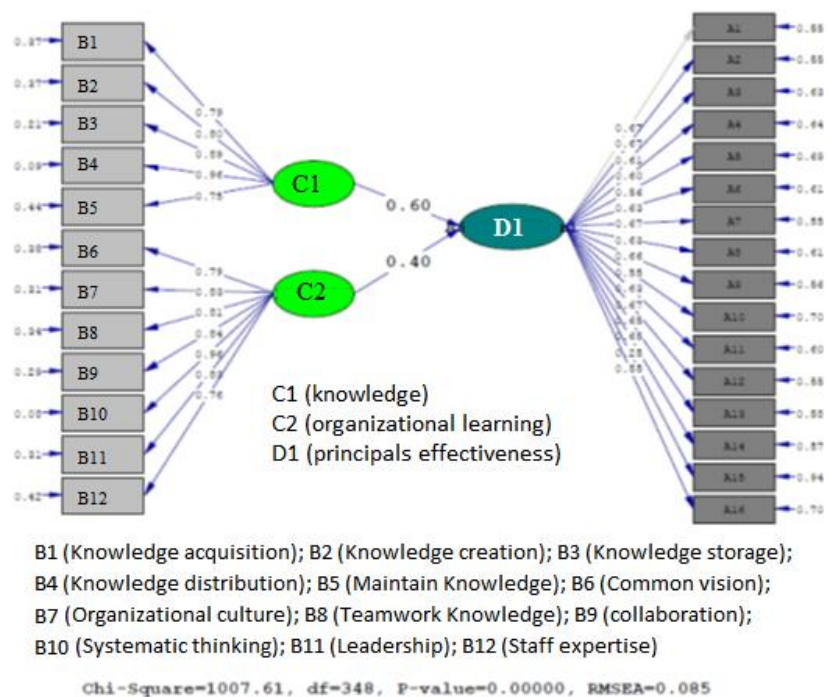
0.37 B1
0.37 B2
0.21 B3
0.09 B4
0.44 B5
0.38 B6
0.31 B7
0.34 B8
0.29 B9
0.08 B10
0.31 B11
0.42 B12

0.79
0.80
0.89
0.96
0.75

0.79
0.83
0.81
0.84
0.96
0.83
0.76

C1
C2
0.60
0.40
D1

0.67
0.67
0.61
0.60
0.64
0.63
0.67
0.63
0.66
0.55
0.63
0.67
0.65
0.65
0.28
0.55

A1 0.55
A2 0.55
A3 0.63
A4 0.64
A5 0.69
A6 0.61
A7 0.55
A8 0.61
A9 0.64
A10 0.70
A11 0.60
A12 0.55
A13 0.55
A14 0.57
A15 0.94
A16 0.70

C1 (knowledge)
C2 (organizational learning)
D1 (principals effectiveness)

B1 (Knowledge acquisition); B2 (Knowledge creation); B3 (Knowledge storage); B4 (Knowledge distribution); B5 (Maintain Knowledge); B6 (Common vision); B7 (Organizational culture); B8 (Teamwork Knowledge); B9 (collaboration); B10 (Systematic thinking); B11 (Leadership); B12 (Staff expertise)

Chi-Square=1007.61, df=348, P-value=0.00000, RMSEA=0.085